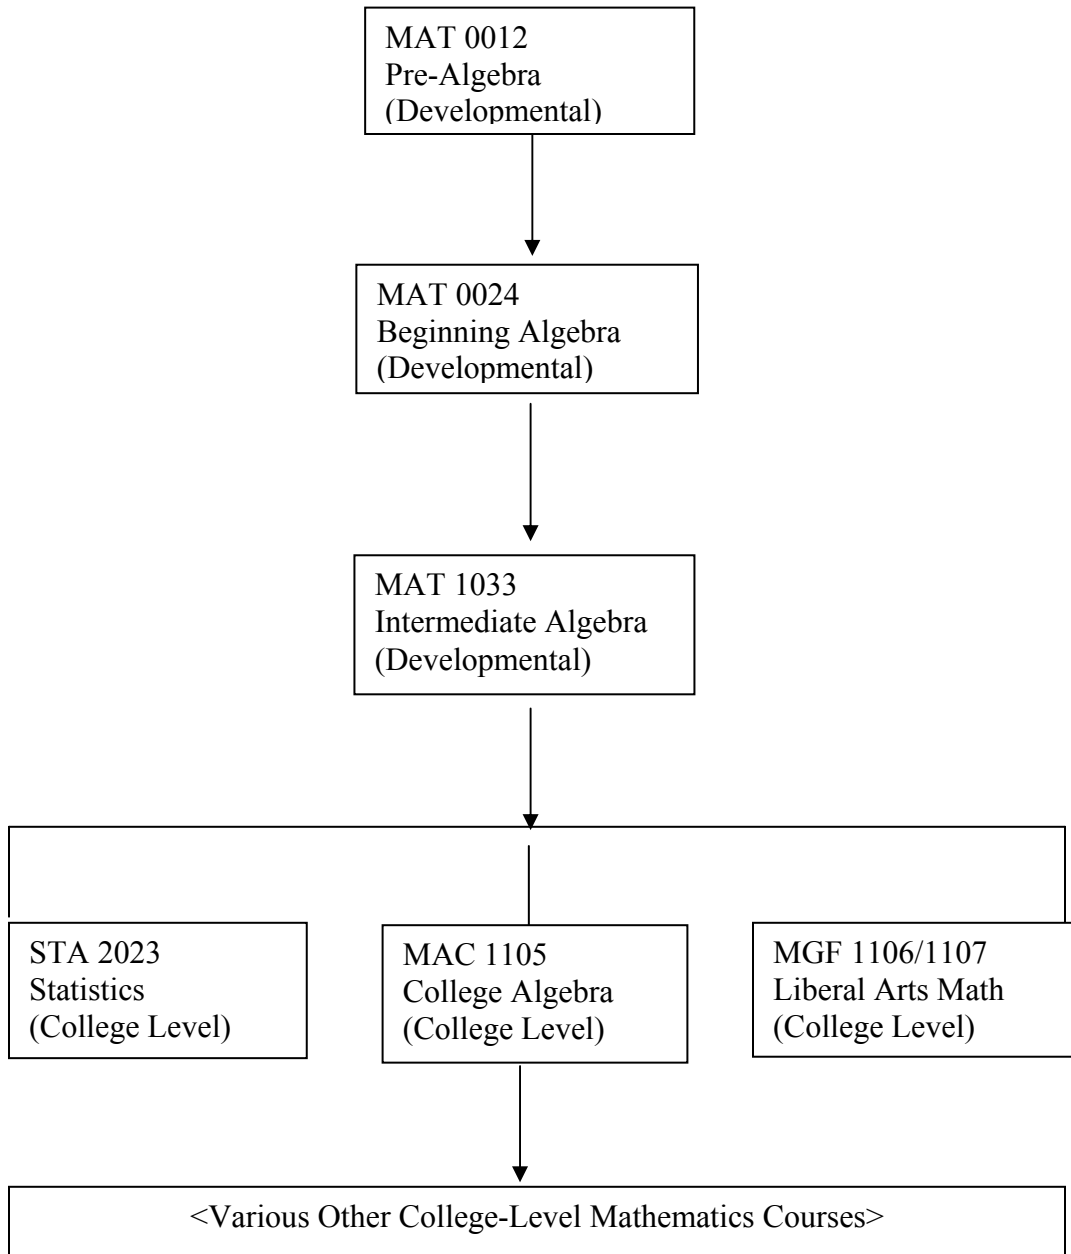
MAT 0012
Pre-Algebra
(Developmental)

MAT 0024
Beginning Algebra
(Developmental)

MAT 1033
Intermediate Algebra
(Developmental)

STA 2023
Statistics
(College Level)

MAC 1105
College Algebra
(College Level)

MGF 1106/1107
Liberal Arts Math
(College Level)

<Various Other College-Level Mathematics Courses>